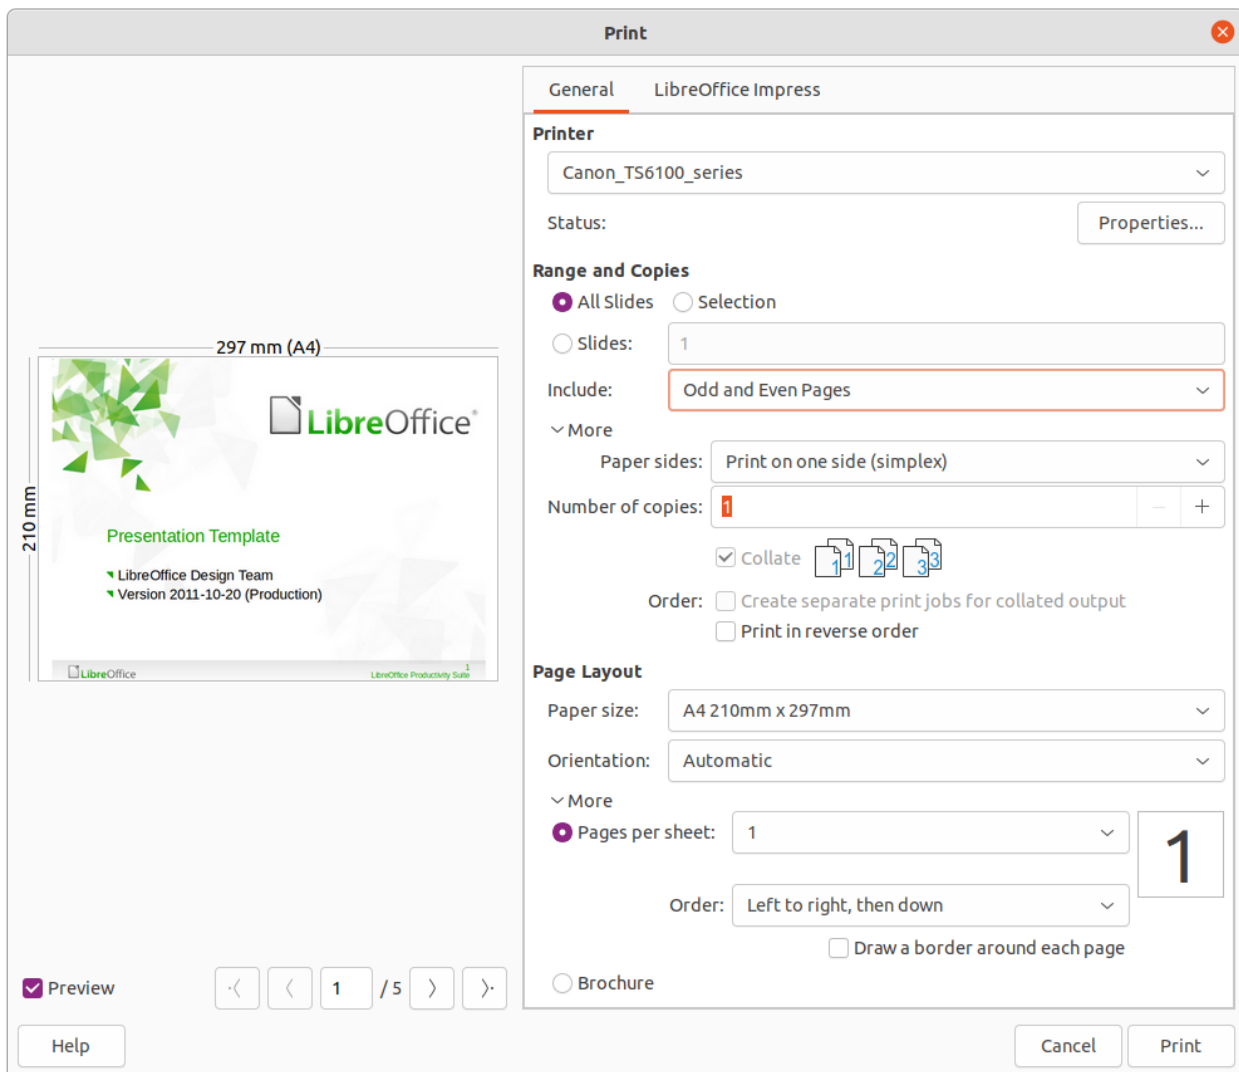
Print

297 mm (A4)

210 mm

LibreOffice

Presentation Template

LibreOffice Design Team
Version 2011-10-20 (Production)

LibreOffice

LibreOffice Productivity Suite 1

Preview

1 / 5

Help

General LibreOffice Impress

Printer

Canon_TS6100_series

Status:

Properties...

Range and Copies

All Slides Selection

Slides: 1

Include: Odd and Even Pages

More

Paper sides: Print on one side (simplex)

Number of copies: 1

Collate 1 1 2 2 3 3

Order: Create separate print jobs for collated output

Print in reverse order

Page Layout

Paper size: A4 210mm x 297mm

Orientation: Automatic

More

Pages per sheet: 1

1

Order: Left to right, then down

Draw a border around each page

Brochure

Cancel

Print